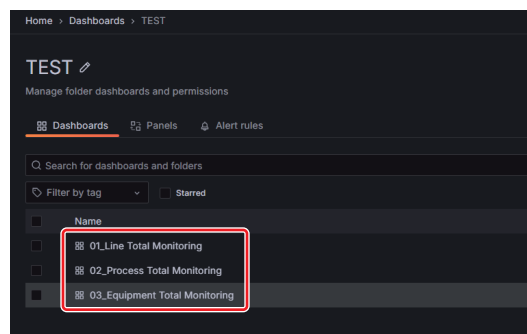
Home > Dashboards > TEST

TEST

Manage folder dashboards and permissions

Dashboards Panels Alert rules

Search for dashboards and folders

Filter by tag Starred

Name

01_Line Total Monitoring

02_Process Total Monitoring

03_Equipment Total Monitoring